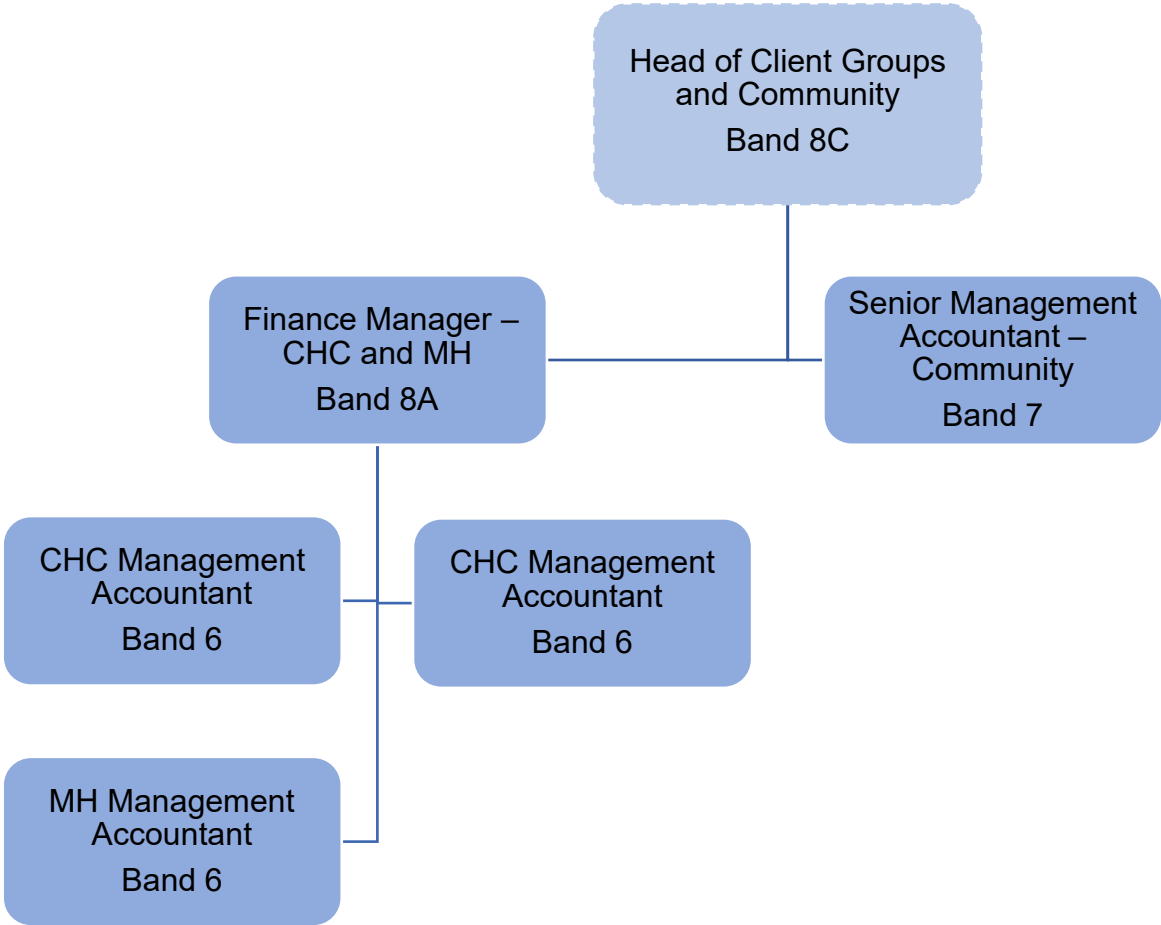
Head of Client Groups and Community

Band 8C

Finance Manager – CHC and MH

Band 8A

Senior Management Accountant – Community

Band 7

CHC Management Accountant

Band 6

CHC Management Accountant

Band 6

MH Management Accountant

Band 6